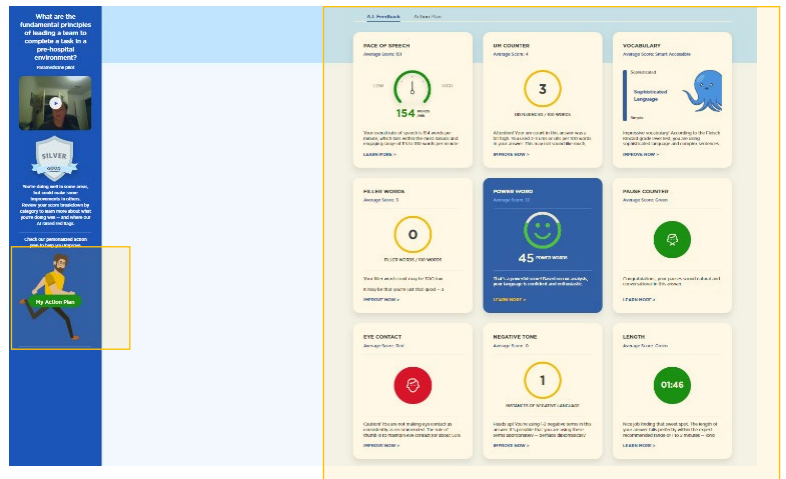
What are the fundamental principles of leading a team to complete a task in a pre-hospital environment?

SILVER

You're doing well in some areas, but could make some improvements in others. Review your score breakdown by category to learn more about what you're doing well — and where our AI raised red flags.

Check out personalized action plan to help you improve.

My Action Plan

A.I. Feedback

PACE OF SPEECH
Average Score: 154
Slow
Good
154 words/min
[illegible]
LEARN MORE >

UM COUNTER
Average Score: 4
3
SENTENCES / 100 WORDS
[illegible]
IMPROVE NOW >

VOCABULARY
Average Score: Smart Accessible
Sophisticated Language
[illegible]
IMPROVE NOW >

FILLER WORDS
Average Score: 0
0
FILLER WORDS / 100 WORDS
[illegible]
IMPROVE NOW >

POWER WORD
Average Score: 45
45 POWER WORDS
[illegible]
LEARN MORE >

PAUSE COUNTER
Average Score: Green
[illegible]
LEARN MORE >

EYE CONTACT
Average Score: Red
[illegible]
IMPROVE NOW >

NEGATIVE TONE
Average Score: 0
1
INSTANCES OF NEGATIVE LANGUAGE
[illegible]
IMPROVE NOW >

LENGTH
Average Score: Green
01:46
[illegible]
LEARN MORE >